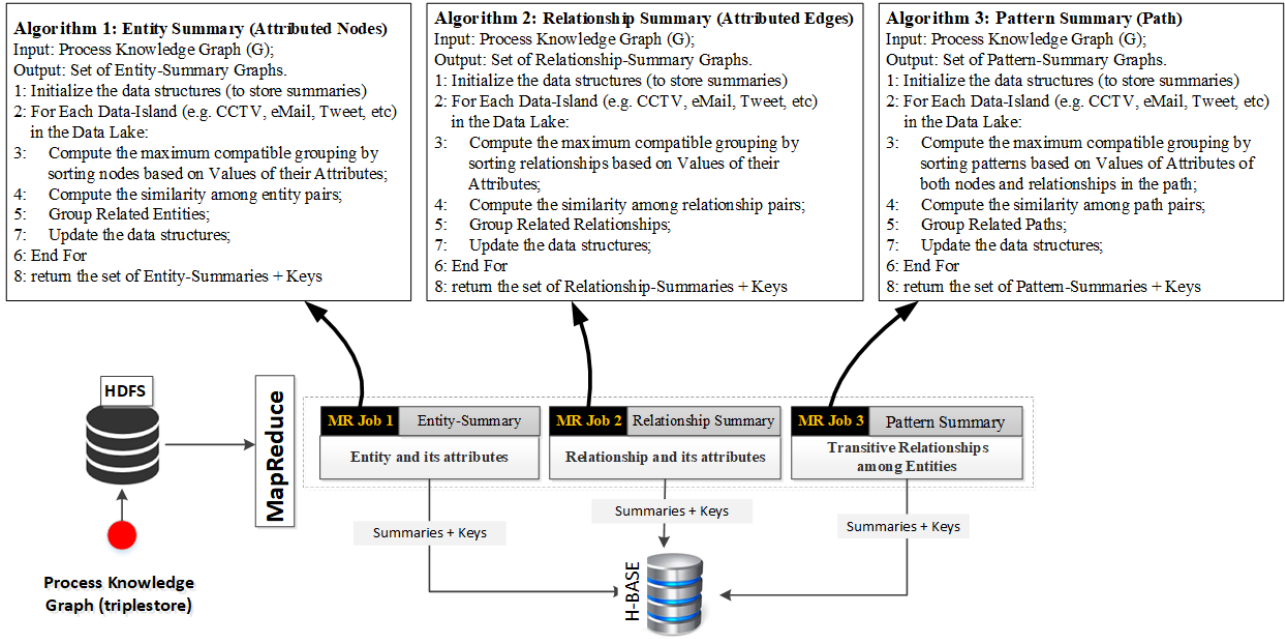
**Algorithm 1: Entity Summary (Attributed Nodes)**
Input: Process Knowledge Graph (G);
Output: Set of Entity-Summary Graphs.
1: Initialize the data structures (to store summaries)
2: For Each Data-Island (e.g. CCTV, eMail, Tweet, etc) in the Data Lake:
3: Compute the maximum compatible grouping by sorting nodes based on Values of their Attributes;
4: Compute the similarity among entity pairs;
5: Group Related Entities;
7: Update the data structures;
6: End For
8: return the set of Entity-Summaries + Keys

**Algorithm 2: Relationship Summary (Attributed Edges)**
Input: Process Knowledge Graph (G);
Output: Set of Relationship-Summary Graphs.
1: Initialize the data structures (to store summaries)
2: For Each Data-Island (e.g. CCTV, eMail, Tweet, etc) in the Data Lake:
3: Compute the maximum compatible grouping by sorting relationships based on Values of their Attributes;
4: Compute the similarity among relationship pairs;
5: Group Related Relationships;
7: Update the data structures;
6: End For
8: return the set of Relationship-Summaries + Keys

**Algorithm 3: Pattern Summary (Path)**
Input: Process Knowledge Graph (G);
Output: Set of Pattern-Summary Graphs.
1: Initialize the data structures (to store summaries)
2: For Each Data-Island (e.g. CCTV, eMail, Tweet, etc) in the Data Lake:
3: Compute the maximum compatible grouping by sorting patterns based on Values of Attributes of both nodes and relationships in the path;
4: Compute the similarity among path pairs;
5: Group Related Paths;
7: Update the data structures;
6: End For
8: return the set of Pattern-Summaries + Keys

HDFS

MapReduce

MR Job 1 Entity-Summary
Entity and its attributes

MR Job 2 Relationship Summary
Relationship and its attributes

MR Job 3 Pattern Summary
Transitive Relationships among Entities

Summaries + Keys
Summaries + Keys
Summaries + Keys

Process Knowledge Graph (triplestore)

H-BASE